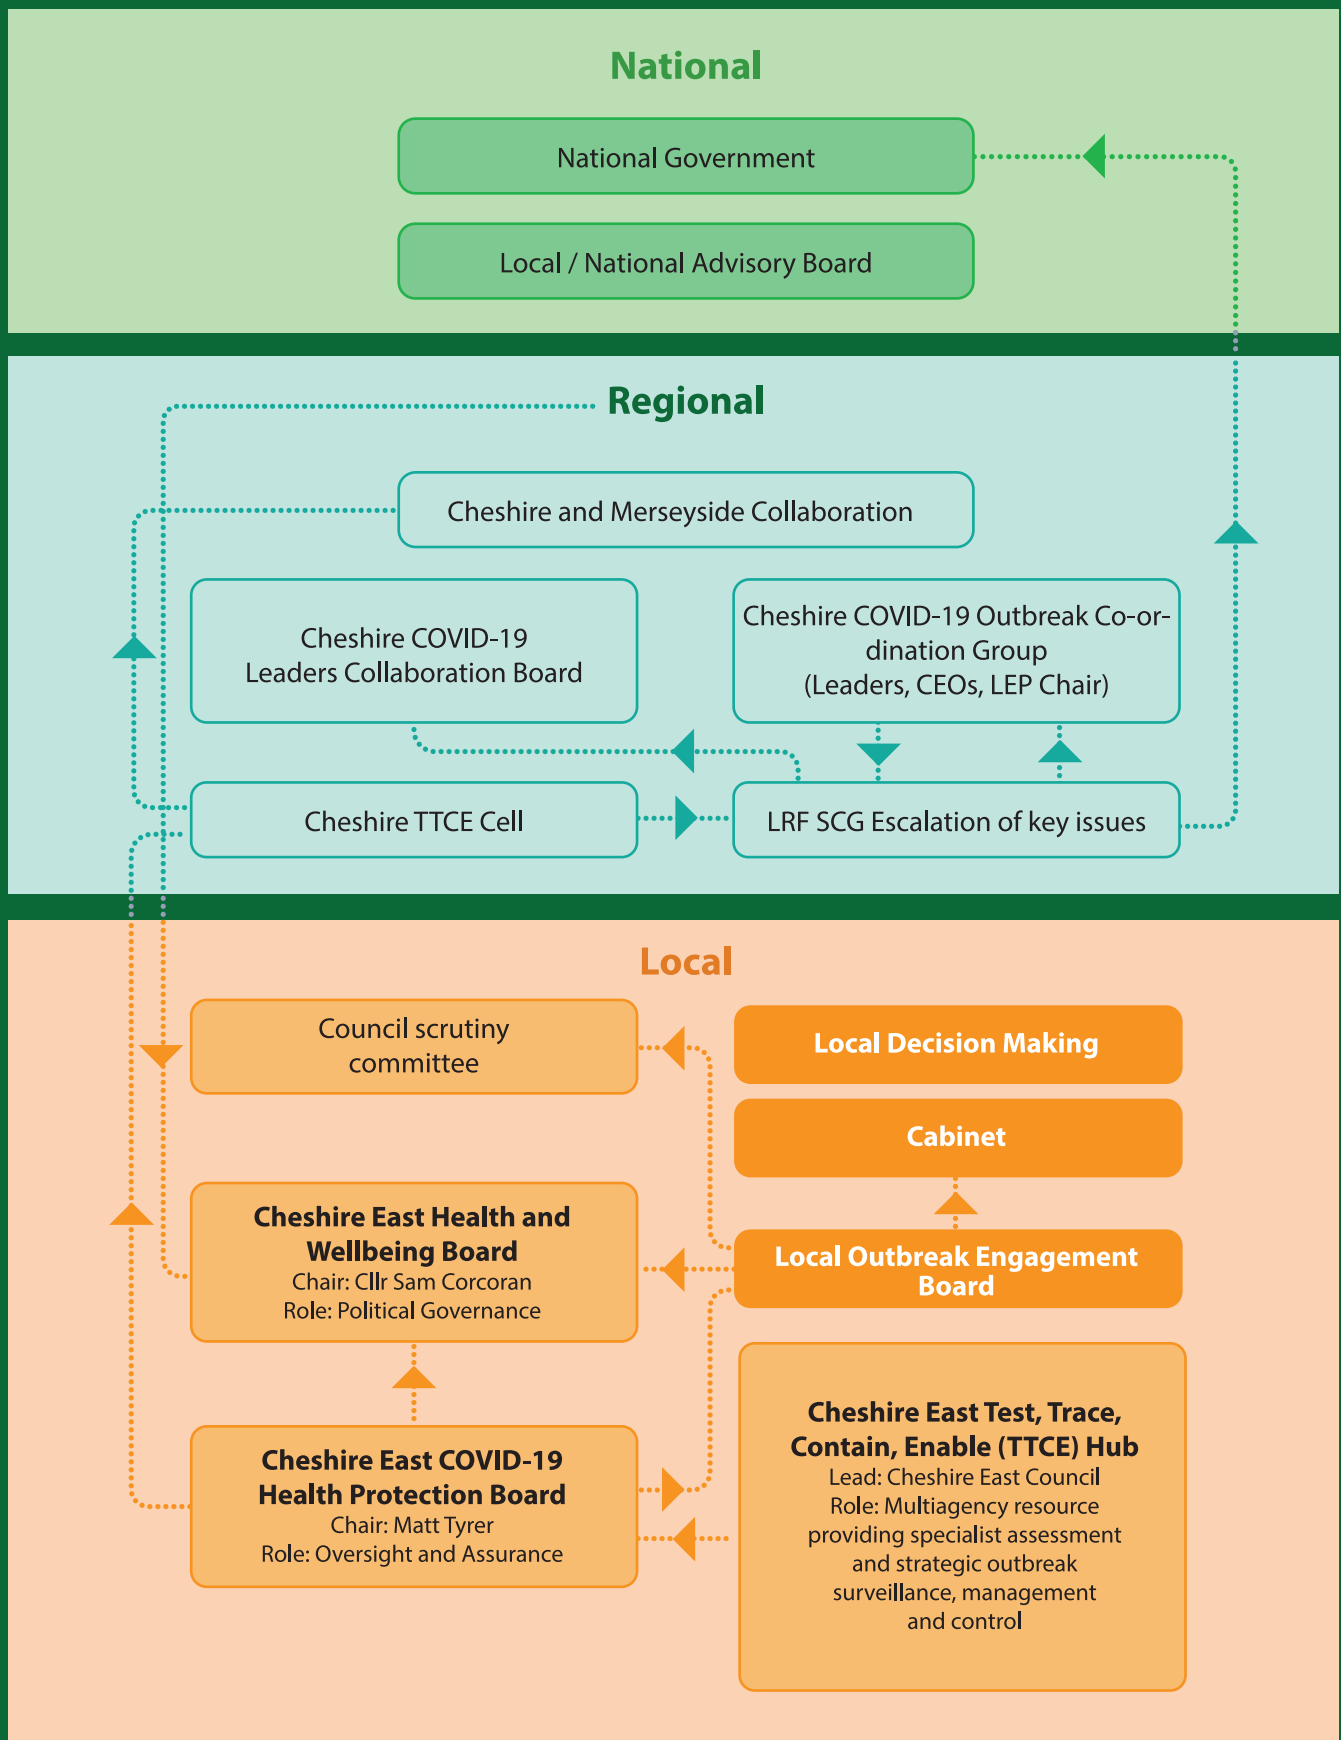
National

National Government

Local / National Advisory Board

Regional

Cheshire and Merseyside Collaboration

Cheshire COVID-19 Leaders Collaboration Board

Cheshire COVID-19 Outbreak Co-ordination Group (Leaders, CEOs, LEP Chair)

Cheshire TTCE Cell

LRF SCG Escalation of key issues

Local

Council scrutiny committee

Local Decision Making

Cabinet

Cheshire East Health and Wellbeing Board
Chair: Cllr Sam Corcoran
Role: Political Governance

Local Outbreak Engagement Board

Cheshire East COVID-19 Health Protection Board
Chair: Matt Tyrer
Role: Oversight and Assurance

Cheshire East Test, Trace, Contain, Enable (TTCE) Hub
Lead: Cheshire East Council
Role: Multiagency resource providing specialist assessment and strategic outbreak surveillance, management and control